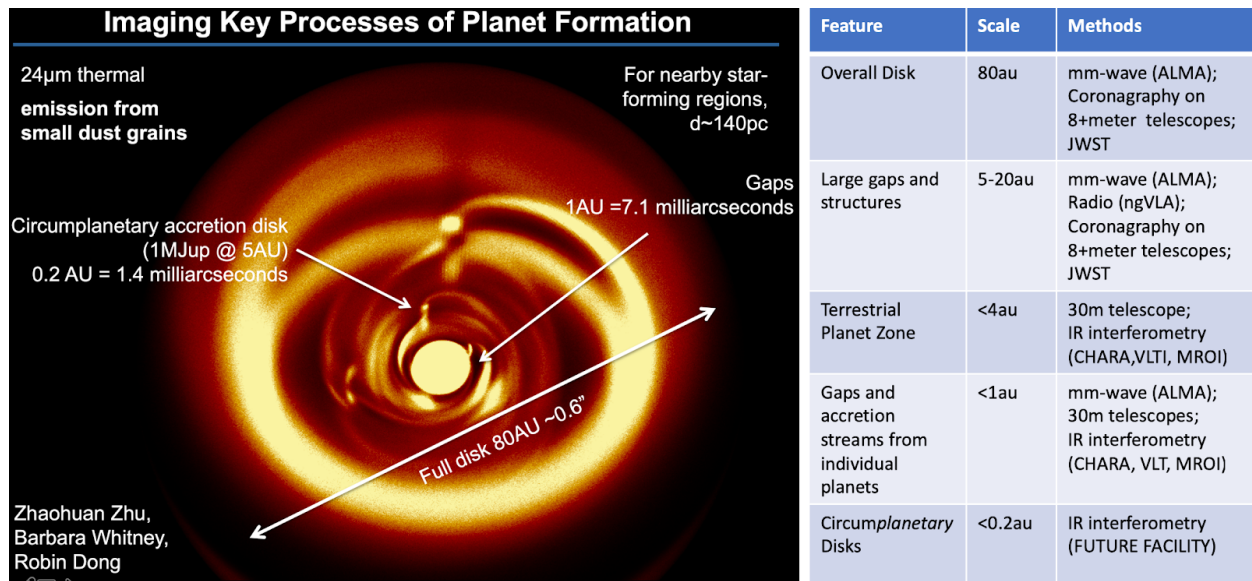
Imaging Key Processes of Planet Formation

24µm thermal
emission from small dust grains

For nearby star-forming regions, d~140pc

Gaps
1AU =7.1 milliarcseconds

Circumplanetary accretion disk (1MJup @ 5AU)
0.2 AU = 1.4 milliarcseconds

Full disk 80AU ~0.6"

Zhaohuan Zhu,
Barbara Whitney,
Robin Dong

| Feature | Scale | Methods |
|---|---|---|
| Overall Disk | 80au | mm-wave (ALMA); Coronagraphy on 8+meter telescopes; JWST |
| Large gaps and structures | 5-20au | mm-wave (ALMA); Radio (ngVLA); Coronagraphy on 8+meter telescopes; JWST |
| Terrestrial Planet Zone | <4au | 30m telescope; IR interferometry (CHARA,VLTI, MROI) |
| Gaps and accretion streams from individual planets | <1au | mm-wave (ALMA); 30m telescopes; IR interferometry (CHARA, VLT, MROI) |
| Circumplanetary Disks | <0.2au | IR interferometry (FUTURE FACILITY) |